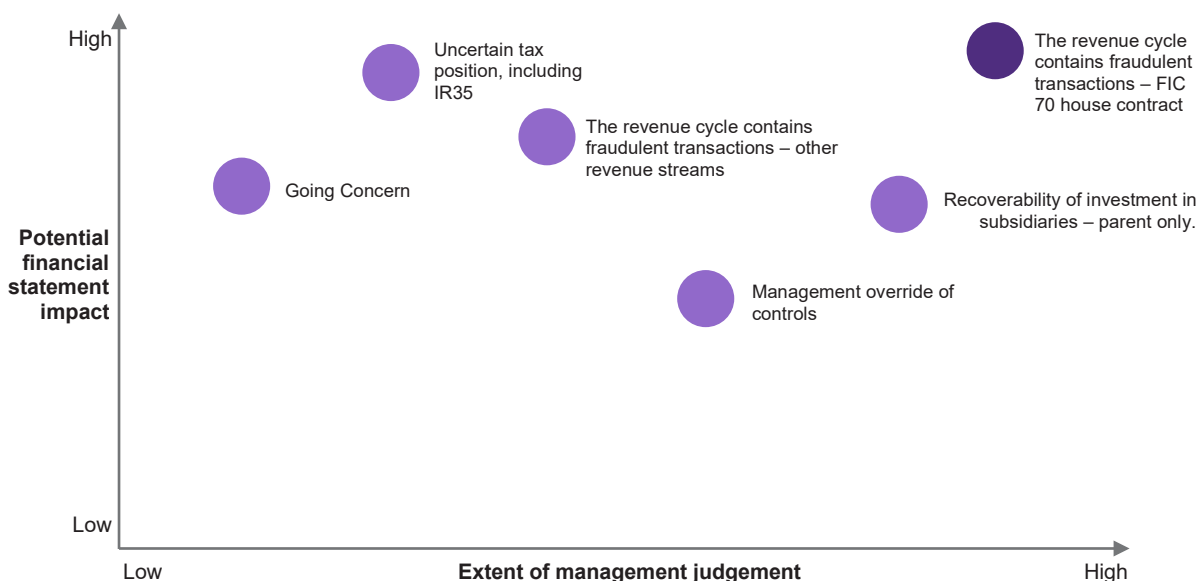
High

Uncertain tax position, including IR35

The revenue cycle contains fraudulent transactions – FIC 70 house contract

The revenue cycle contains fraudulent transactions – other revenue streams

Going Concern

Recoverability of investment in subsidiaries – parent only.

Potential financial statement impact

Management override of controls

Low

Low

Extent of management judgement

High